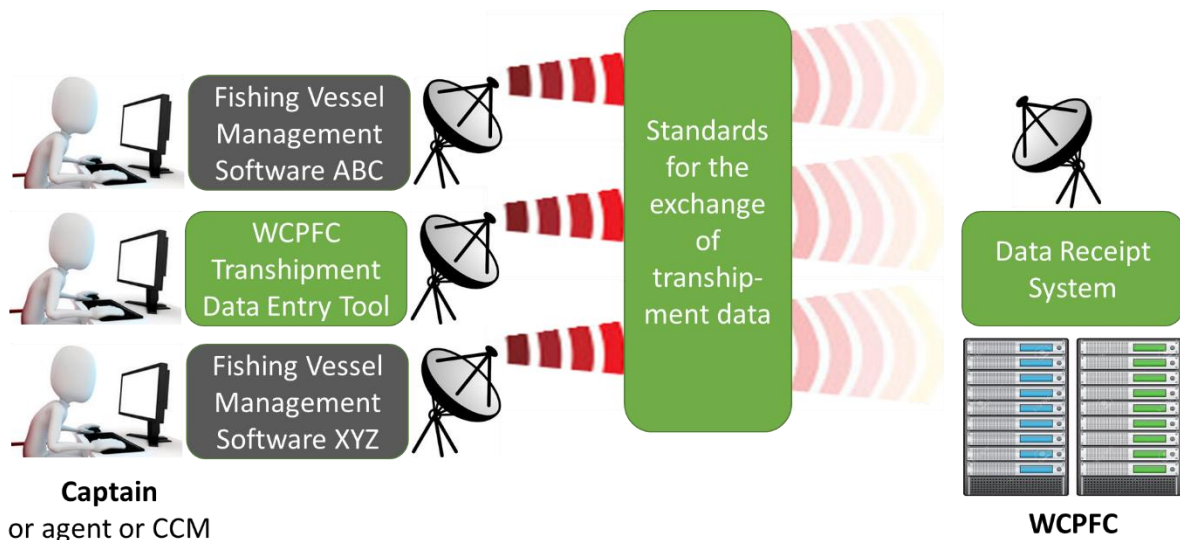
Fishing Vessel Management Software ABC

WCPFC Transhipment Data Entry Tool

Fishing Vessel Management Software XYZ

Standards for the exchange of transhipment data

Data Receipt System

**Captain**
or agent or CCM

**WCPFC**